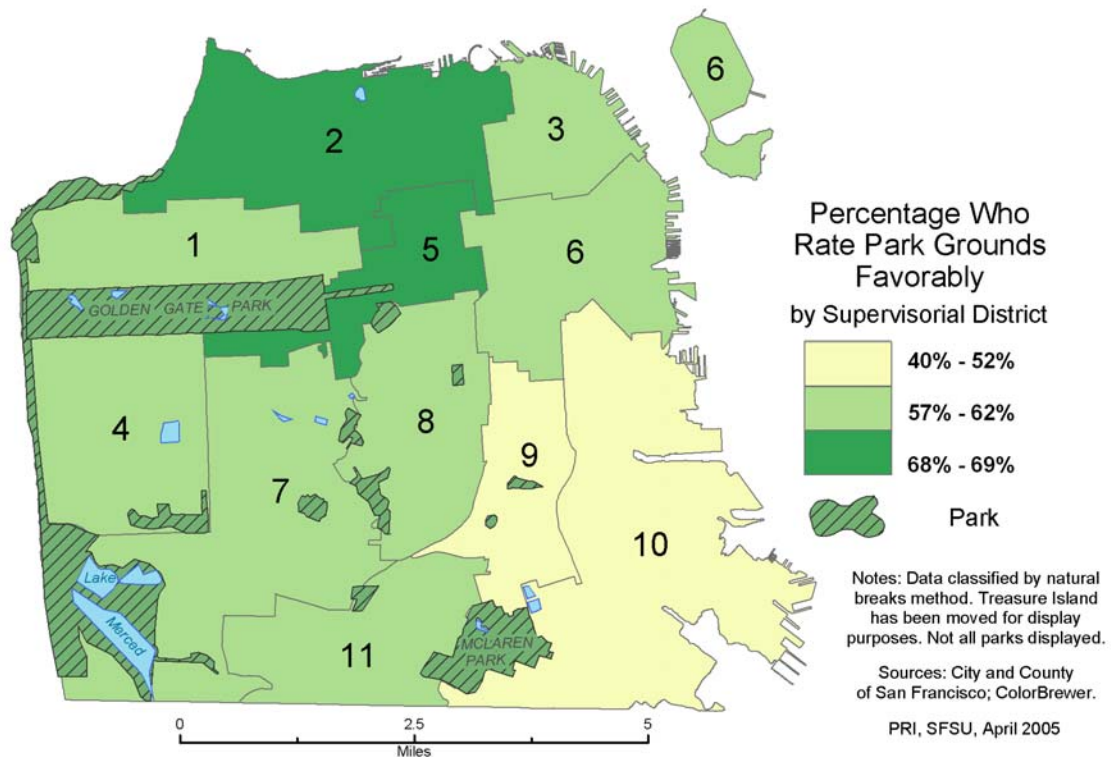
Percentage Who Rate Park Grounds Favorably

by Supervisorial District

40% - 52%

57% - 62%

68% - 69%

Park

6

2

3

1

5

6

GOLDEN GATE PARK

4

8

9

7

10

Lake

Merced

11

MCLAREN PARK

Notes: Data classified by natural breaks method. Treasure Island has been moved for display purposes. Not all parks displayed.

Sources: City and County of San Francisco; ColorBrewer.

PRI, SFSU, April 2005

0

2.5

5

Miles